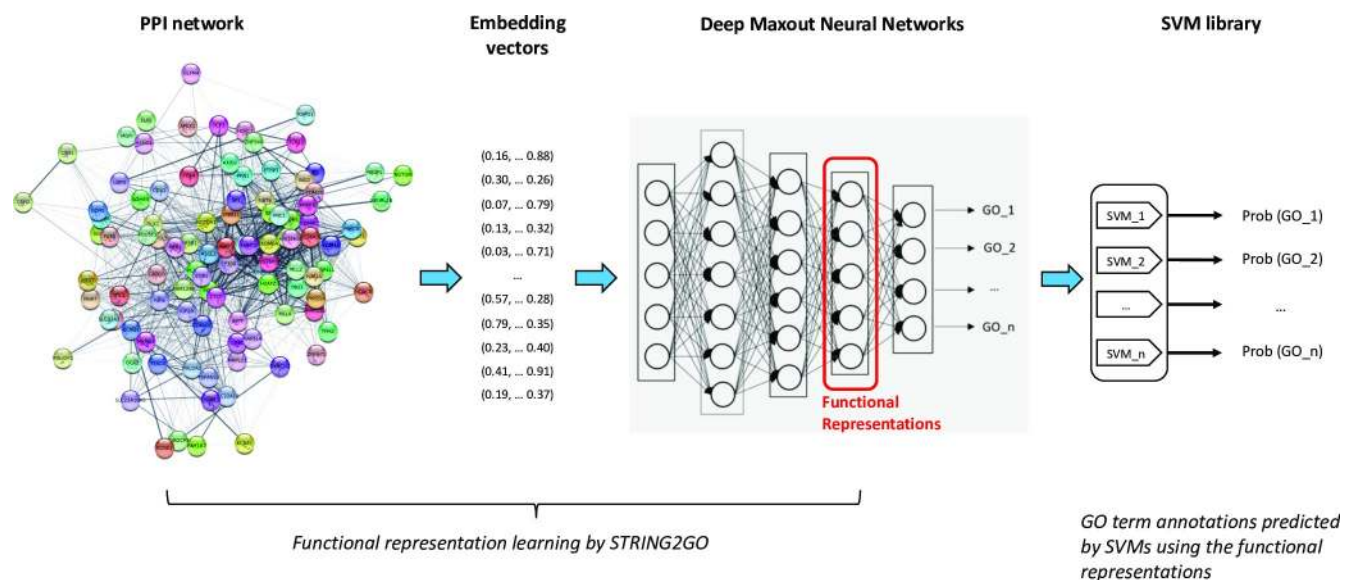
PPI network

Embedding vectors

Deep Maxout Neural Networks

SVM library

(0.16, ... 0.88)
(0.30, ... 0.26)
(0.07, ... 0.79)
(0.13, ... 0.32)
(0.03, ... 0.71)
...
(0.57, ... 0.28)
(0.79, ... 0.35)
(0.23, ... 0.40)
(0.41, ... 0.91)
(0.19, ... 0.37)

GO_1
GO_2
...
GO_n

Functional Representations

SVM_1
SVM_2
...
SVM_n

Prob (GO_1)
Prob (GO_2)
...
Prob (GO_n)

Functional representation learning by STRING2GO

GO term annotations predicted by SVMs using the functional representations